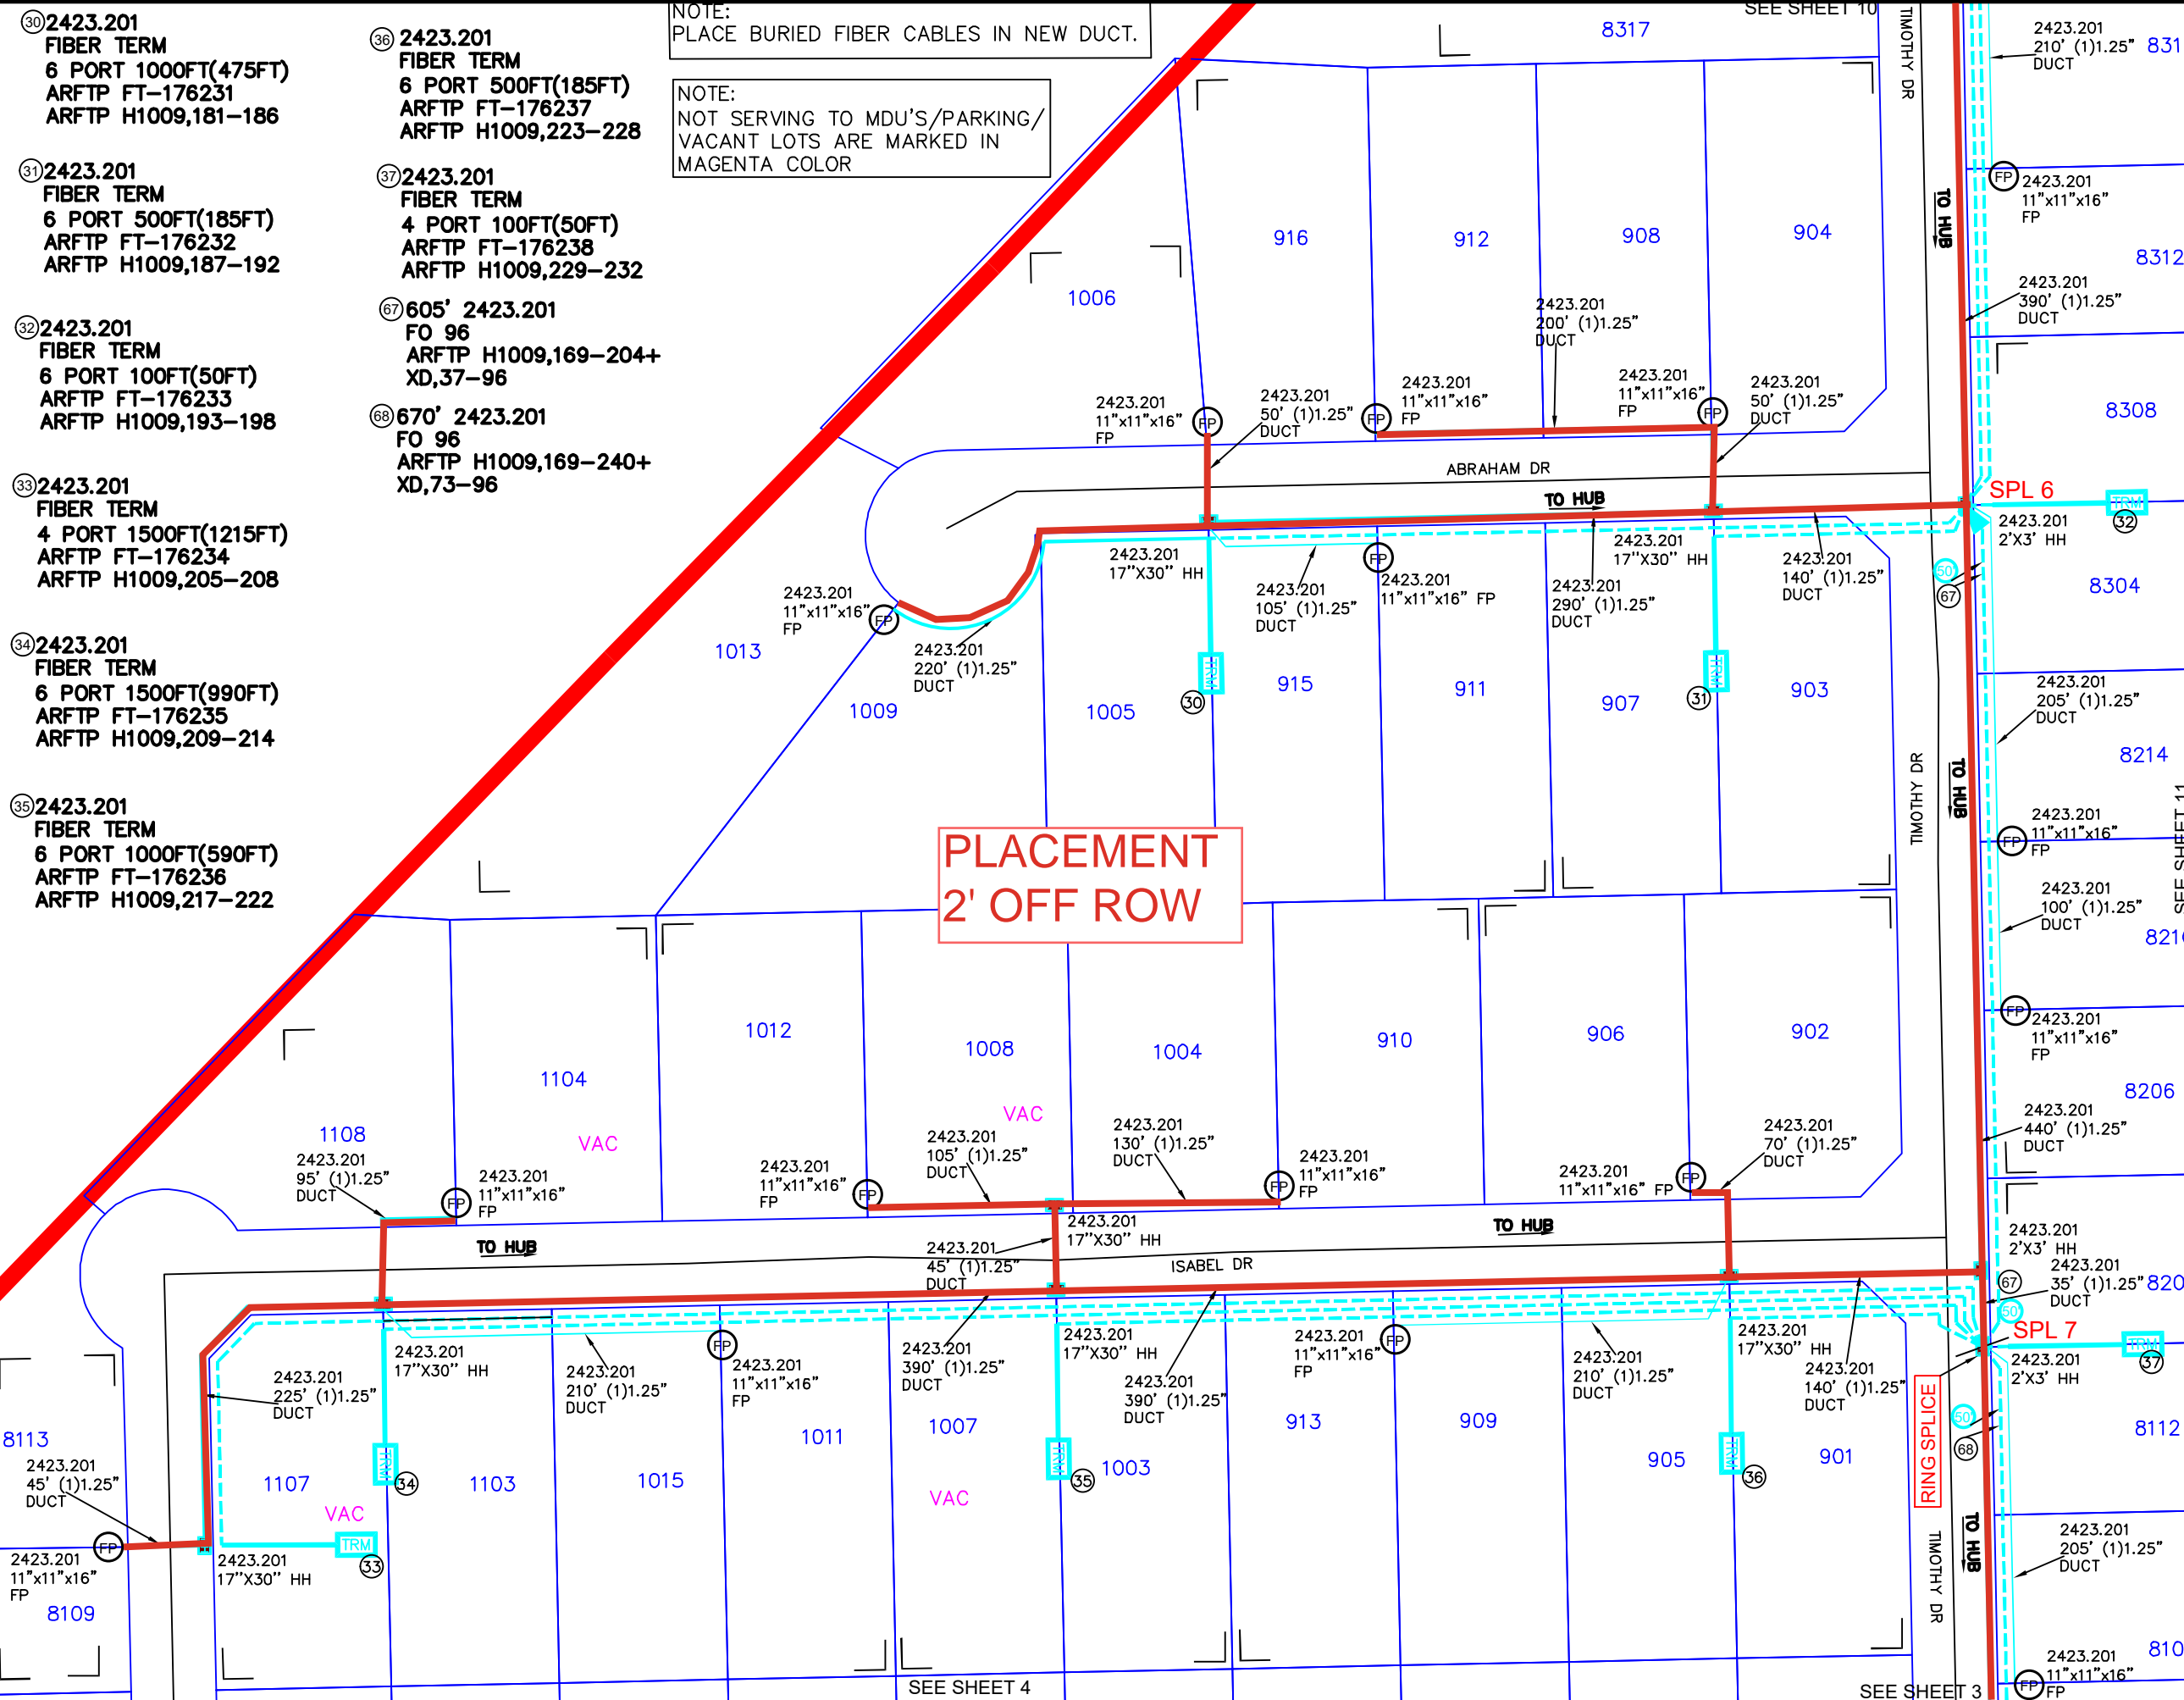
30 2423.201
FIBER TERM
6 PORT 1000FT(475FT)
ARFTP FT–176231
ARFTP H1009,181–186

31 2423.201
FIBER TERM
6 PORT 500FT(185FT)
ARFTP FT–176232
ARFTP H1009,187–192

32 2423.201
FIBER TERM
6 PORT 100FT(50FT)
ARFTP FT–176233
ARFTP H1009,193–198

33 2423.201
FIBER TERM
4 PORT 1500FT(1215FT)
ARFTP FT–176234
ARFTP H1009,205–208

34 2423.201
FIBER TERM
6 PORT 1500FT(990FT)
ARFTP FT–176235
ARFTP H1009,209–214

35 2423.201
FIBER TERM
6 PORT 1000FT(590FT)
ARFTP FT–176236
ARFTP H1009,217–222

36 2423.201
FIBER TERM
6 PORT 500FT(185FT)
ARFTP FT–176237
ARFTP H1009,223–228

37 2423.201
FIBER TERM
4 PORT 100FT(50FT)
ARFTP FT–176238
ARFTP H1009,229–232

67 605' 2423.201
FO 96
ARFTP H1009,169–204+
XD,37–96

68 670' 2423.201
FO 96
ARFTP H1009,169–240+
XD,73–96

NOTE:
PLACE BURIED FIBER CABLES IN NEW DUCT.

NOTE:
NOT SERVING TO MDU'S/PARKING/
VACANT LOTS ARE MARKED IN
MAGENTA COLOR

SEE SHEET 10

TIMOTHY DR

8317
2423.201
210' (1)1.25"
DUCT
831

FP 2423.201
11"x11"x16"
FP

8312

2423.201
390' (1)1.25"
DUCT

TO HUB

916
912
908
904
1006

2423.201
200' (1)1.25"
DUCT

2423.201
11"x11"x16"
FP

2423.201
50' (1)1.25"
DUCT

2423.201
11"x11"x16"
FP

2423.201
11"x11"x16"
FP

2423.201
50' (1)1.25"
DUCT

8308

ABRAHAM DR
TO HUB
SPL 6
TRM
32
2423.201
2'X3' HH

2423.201
17"X30" HH

2423.201
17"X30" HH

2423.201
105' (1)1.25"
DUCT

2423.201
11"x11"x16" FP

2423.201
290' (1)1.25"
DUCT

2423.201
140' (1)1.25"
DUCT

50
67
8304

2423.201
11"x11"x16"
FP

1013

2423.201
220' (1)1.25"
DUCT

1009
1005
30
915
911
907
31
903

2423.201
205' (1)1.25"
DUCT

8214

TIMOTHY DR
TO HUB

2423.201
11"x11"x16"
FP

SEE SHEET 11

PLACEMENT
2' OFF ROW

2423.201
100' (1)1.25"
DUCT
821

1012
1008
1004
910
906
902

2423.201
11"x11"x16"
FP

8206

1104
VAC
VAC
1108

2423.201
95' (1)1.25"
DUCT

2423.201
11"x11"x16"
FP

2423.201
11"x11"x16"
FP

2423.201
105' (1)1.25"
DUCT

2423.201
130' (1)1.25"
DUCT

2423.201
11"x11"x16"
FP

2423.201
70' (1)1.25"
DUCT

2423.201
11"x11"x16" FP

2423.201
440' (1)1.25"
DUCT

TO HUB
2423.201
17"X30" HH
TO HUB

2423.201
45' (1)1.25"
DUCT
ISABEL DR

2423.201
2'X3' HH
2423.201
35' (1)1.25"
DUCT
820
67
50
SPL 7
TRM
37

2423.201
225' (1)1.25"
DUCT

2423.201
17"X30" HH

2423.201
210' (1)1.25"
DUCT

2423.201
11"x11"x16"
FP

2423.201
390' (1)1.25"
DUCT

2423.201
17"X30" HH

2423.201
390' (1)1.25"
DUCT

2423.201
11"x11"x16"
FP

2423.201
210' (1)1.25"
DUCT

2423.201
17"X30" HH

2423.201
140' (1)1.25"
DUCT

2423.201
2'X3' HH

RING SPLICE
50
68
8112

8113
2423.201
45' (1)1.25"
DUCT

1107
34
1103
1015
1011
1007
35
1003
913
909
905
36
901

VAC
VAC
TRM
33

2423.201
11"x11"x16"
FP
8109

2423.201
17"X30" HH

TIMOTHY DR
TO HUB

2423.201
205' (1)1.25"
DUCT

SEE SHEET 4
SEE SHEET 3

2423.201
11"x11"x16"
FP
810